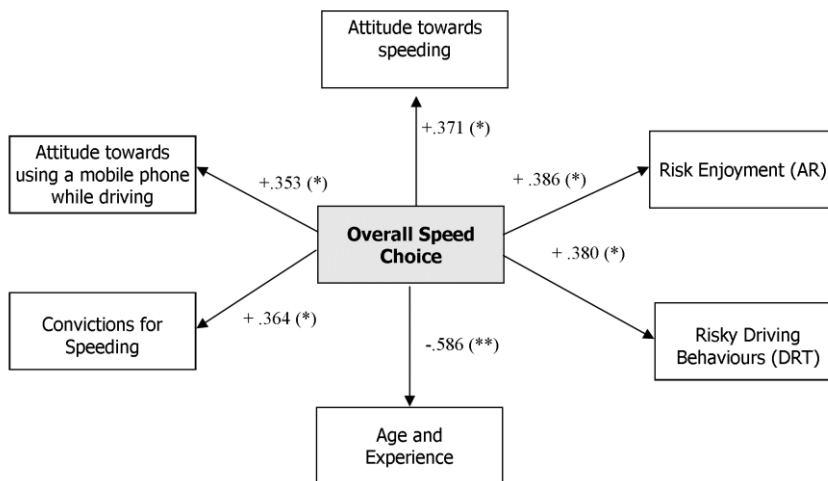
Attitude towards speeding

+.371 (*)

Attitude towards using a mobile phone while driving

+.353 (*)

+ .386 (*)

Risk Enjoyment (AR)

Overall Speed Choice

+ .380 (*)

Convictions for Speeding

+ .364 (*)

-.586 (**)

Risky Driving Behaviours (DRT)

Age and Experience